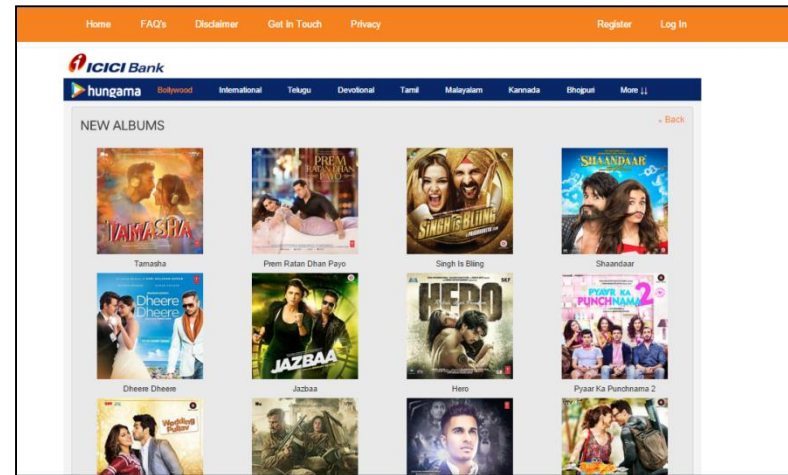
Home FAQ's Disclaimer Get In Touch Privacy Register Log In

ICICI Bank

hungama Bollywood International Telugu Devotional Tamil Malayalam Kannada Bhojpuri More ↓↓

NEW ALBUMS

« Back

TAMASHA

Tamasha

PREM RATAN DHAN PAYO

Prem Ratan Dhan Payo

SINGH IS BLIING

Singh Is Bliing

SHAANDAAR

Shaandaar

Dheere Dheere

Dheere Dheere

JAZBAA

Jazbaa

HERO

Hero

PYAAR KA PUNCHNAMA 2

Pyaar Ka Punchnama 2